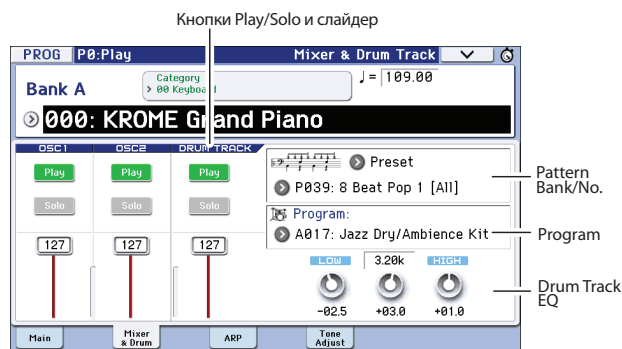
Кнопки Play/Solo и слайдер

PROG P0:Play

Mixer & Drum Track

Bank A

Category
> 00 Keyboard

♩ = 109.00

000: KROME Grand Piano

OSC1

OSC2

DRUM TRACK

Play

Play

Play

Solo

Solo

Solo

127

127

127

Preset

P039: 8 Beat Pop 1 [All]

Program:

A017: Jazz Dry/Ambience Kit

LOW

3.20k

HIGH

-02.5

+03.0

+01.0

Pattern Bank/No.

Program

Drum Track EQ

Main

Mixer & Drum

ARP

Tone Adjust